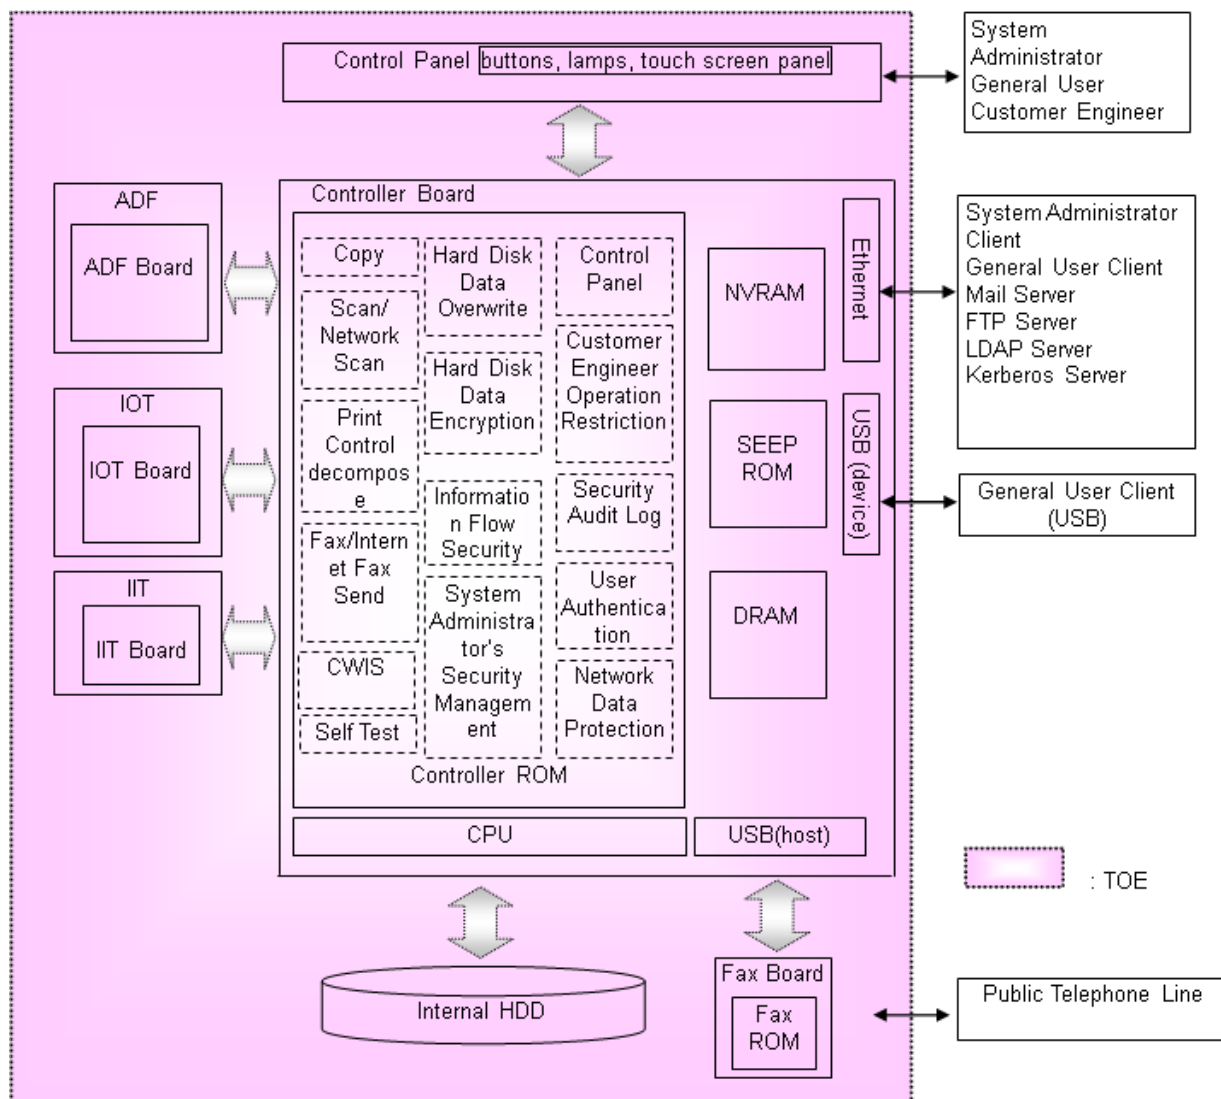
Control Panel buttons, lamps, touch screen panel

System Administrator
General User
Customer Engineer

ADF
ADF Board

IOT
IOT Board

IIT
IIT Board

Controller Board

Copy
Scan/ Network Scan
Print Control decompose
Fax/Internet Fax Send
CWIS
Self Test

Hard Disk Data Overwrite
Hard Disk Data Encryption
Information Flow Security
System Administrator's Security Management

Control Panel
Customer Engineer Operation Restriction
Security Audit Log
User Authentication
Network Data Protection

Controller ROM

NVRAM
SEEP ROM
DRAM

Ethernet
USB (device)

CPU
USB(host)

System Administrator Client
General User Client
Mail Server
FTP Server
LDAP Server
Kerberos Server

General User Client (USB)

: TOE

Internal HDD

Fax Board
Fax ROM

Public Telephone Line